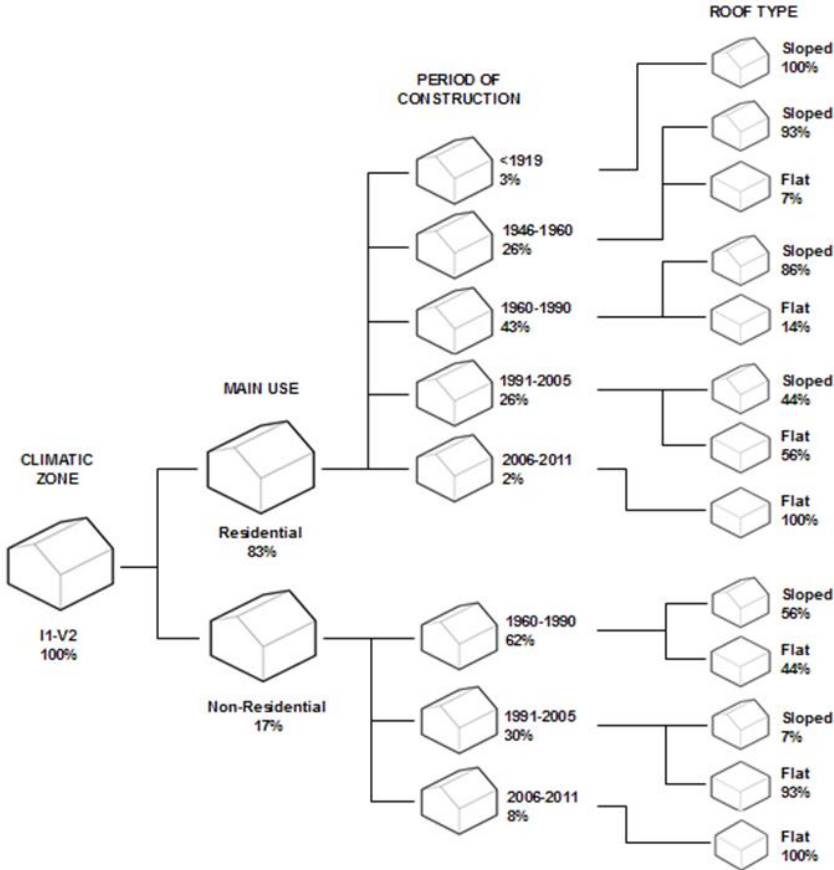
ROOF TYPE

PERIOD OF CONSTRUCTION

MAIN USE

CLIMATIC ZONE

I1-V2
100%

Residential
83%

Non-Residential
17%

<1919
3%

1946-1960
26%

1960-1990
43%

1991-2005
26%

2006-2011
2%

1960-1990
62%

1991-2005
30%

2006-2011
8%

Sloped
100%

Sloped
93%

Flat
7%

Sloped
86%

Flat
14%

Sloped
44%

Flat
56%

Flat
100%

Sloped
56%

Flat
44%

Sloped
7%

Flat
93%

Flat
100%